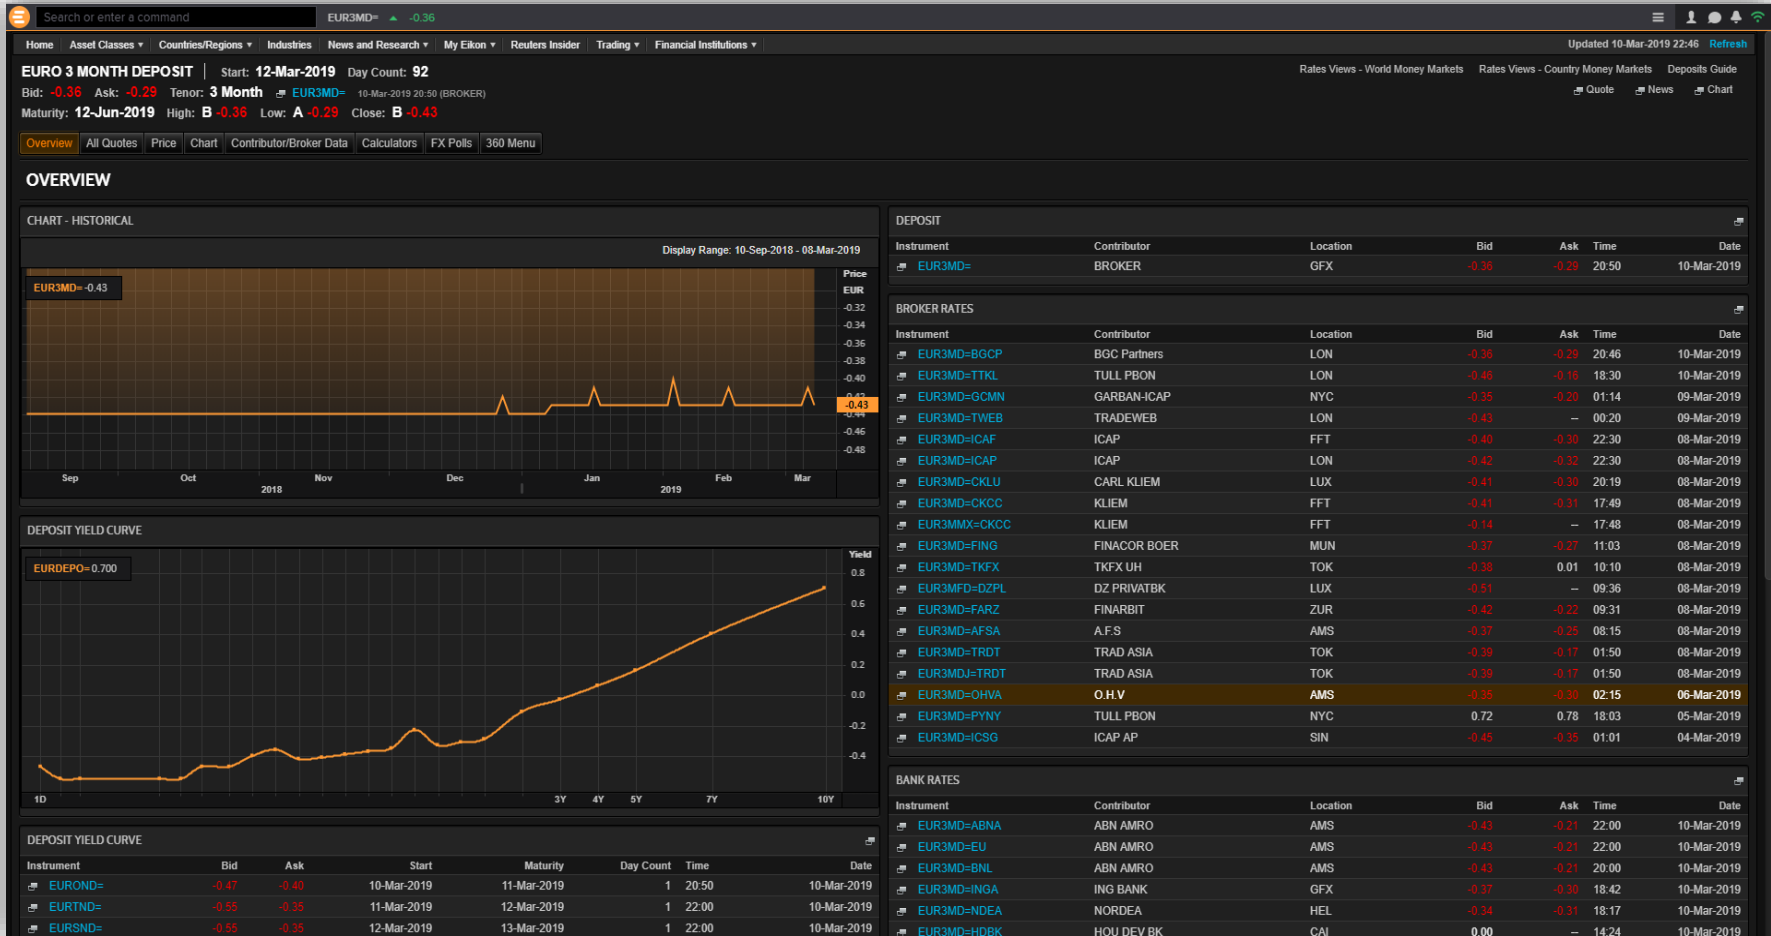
Search or enter a command
EUR3MD= -0.36

Home | Asset Classes ▾ | Countries/Regions ▾ | Industries | News and Research ▾ | My Eikon ▾ | Reuters Insider | Trading ▾ | Financial Institutions ▾
Updated 10-Mar-2019 22:46 Refresh

EURO 3 MONTH DEPOSIT | Start: 12-Mar-2019 Day Count: 92
Bid: -0.36 Ask: -0.29 Tenor: 3 Month EUR3MD= 10-Mar-2019 20:50 (BROKER)
Maturity: 12-Jun-2019 High: B -0.36 Low: A -0.29 Close: B -0.43

Rates Views - World Money Markets Rates Views - Country Money Markets Deposits Guide
Quote News Chart

Overview | All Quotes | Price | Chart | Contributor/Broker Data | Calculators | FX Polls | 360 Menu

OVERVIEW

CHART - HISTORICAL
Display Range: 10-Sep-2018 - 08-Mar-2019
EUR3MD= -0.43
Price EUR
-0.32 -0.34 -0.36 -0.38 -0.40 -0.42 -0.43 -0.44 -0.46 -0.48
Sep Oct Nov Dec Jan Feb Mar
2018 2019

DEPOSIT YIELD CURVE
EURDEPO= 0.700
Yield
0.8 0.6 0.4 0.2 0.0 -0.2 -0.4
1D 3Y 4Y 5Y 7Y 10Y

DEPOSIT YIELD CURVE
| Instrument | Bid | Ask | Start | Maturity | Day Count | Time | Date |
|---|---|---|---|---|---|---|---|
| EUROND= | -0.47 | -0.40 | 10-Mar-2019 | 11-Mar-2019 | 1 | 20:50 | 10-Mar-2019 |
| EURTND= | -0.55 | -0.35 | 11-Mar-2019 | 12-Mar-2019 | 1 | 22:00 | 10-Mar-2019 |
| EURSND= | -0.55 | -0.35 | 12-Mar-2019 | 13-Mar-2019 | 1 | 22:00 | 10-Mar-2019 |

DEPOSIT
| Instrument | Contributor | Location | Bid | Ask | Time | Date |
|---|---|---|---|---|---|---|
| EUR3MD= | BROKER | GFX | -0.36 | -0.29 | 20:50 | 10-Mar-2019 |

BROKER RATES
| Instrument | Contributor | Location | Bid | Ask | Time | Date |
|---|---|---|---|---|---|---|
| EUR3MD=BGCP | BGC Partners | LON | -0.36 | -0.29 | 20:46 | 10-Mar-2019 |
| EUR3MD=TTKL | TULL PBON | LON | -0.46 | -0.16 | 18:30 | 10-Mar-2019 |
| EUR3MD=GCMN | GARBAN-ICAP | NYC | -0.35 | -0.20 | 01:14 | 09-Mar-2019 |
| EUR3MD=TWEB | TRADEWEB | LON | -0.43 | – | 00:20 | 09-Mar-2019 |
| EUR3MD=ICAF | ICAP | FFT | -0.40 | -0.30 | 22:30 | 08-Mar-2019 |
| EUR3MD=ICAP | ICAP | LON | -0.42 | -0.32 | 22:30 | 08-Mar-2019 |
| EUR3MD=CKLU | CARL KLIEM | LUX | -0.41 | -0.30 | 20:19 | 08-Mar-2019 |
| EUR3MD=CKCC | KLIEM | FFT | -0.41 | -0.31 | 17:49 | 08-Mar-2019 |
| EUR3MMX=CKCC | KLIEM | FFT | -0.14 | – | 17:48 | 08-Mar-2019 |
| EUR3MD=FING | FINACOR BOER | MUN | -0.37 | -0.27 | 11:03 | 08-Mar-2019 |
| EUR3MD=TKFX | TKFX UH | TOK | -0.38 | 0.01 | 10:10 | 08-Mar-2019 |
| EUR3MFD=DZPL | DZ PRIVATBK | LUX | -0.51 | – | 09:36 | 08-Mar-2019 |
| EUR3MD=FARZ | FINARBIT | ZUR | -0.42 | -0.22 | 09:31 | 08-Mar-2019 |
| EUR3MD=AFSA | A.F.S | AMS | -0.37 | -0.25 | 08:15 | 08-Mar-2019 |
| EUR3MD=TRDT | TRAD ASIA | TOK | -0.39 | -0.17 | 01:50 | 08-Mar-2019 |
| EUR3MDJ=TRDT | TRAD ASIA | TOK | -0.39 | -0.17 | 01:50 | 08-Mar-2019 |
| EUR3MD=OHVA | O.H.V | AMS | -0.35 | -0.30 | 02:15 | 06-Mar-2019 |
| EUR3MD=PYNY | TULL PBON | NYC | 0.72 | 0.78 | 18:03 | 05-Mar-2019 |
| EUR3MD=ICSG | ICAP AP | SIN | -0.45 | -0.35 | 01:01 | 04-Mar-2019 |

BANK RATES
| Instrument | Contributor | Location | Bid | Ask | Time | Date |
|---|---|---|---|---|---|---|
| EUR3MD=ABNA | ABN AMRO | AMS | -0.43 | -0.21 | 22:00 | 10-Mar-2019 |
| EUR3MD=EU | ABN AMRO | AMS | -0.43 | -0.21 | 22:00 | 10-Mar-2019 |
| EUR3MD=BNL | ABN AMRO | AMS | -0.43 | -0.21 | 20:00 | 10-Mar-2019 |
| EUR3MD=INGA | ING BANK | GFX | -0.37 | -0.30 | 18:42 | 10-Mar-2019 |
| EUR3MD=NDEA | NORDEA | HEL | -0.34 | -0.31 | 18:17 | 10-Mar-2019 |
| EUR3MD=HDBK | HOU DEV BK | CAI | 0.00 | – | 14:24 | 10-Mar-2019 |